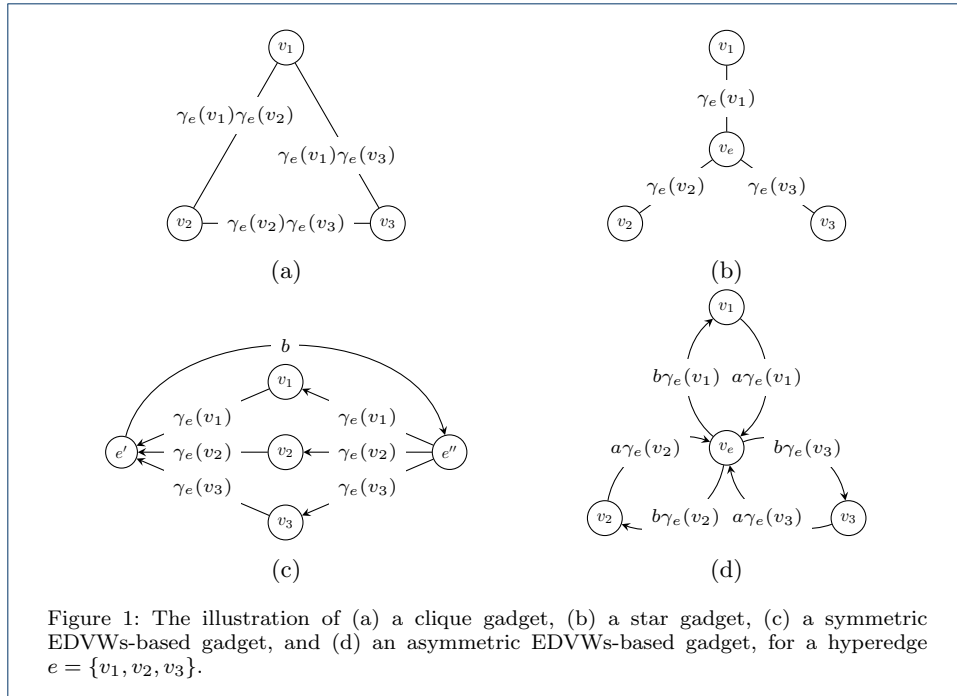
$v_1$

$\gamma_e(v_1)\gamma_e(v_2)$

$\gamma_e(v_1)\gamma_e(v_3)$

$v_2$ $\gamma_e(v_2)\gamma_e(v_3)$ $v_3$

(a)

$v_1$

$\gamma_e(v_1)$

$v_e$

$\gamma_e(v_2)$ $\gamma_e(v_3)$

$v_2$ $v_3$

(b)

$b$

$v_1$

$\gamma_e(v_1)$ $\gamma_e(v_1)$

$e'$ $\gamma_e(v_2)$ $v_2$ $\gamma_e(v_2)$ $e''$

$\gamma_e(v_3)$ $\gamma_e(v_3)$

$v_3$

(c)

$v_1$

$b\gamma_e(v_1)$ $a\gamma_e(v_1)$

$a\gamma_e(v_2)$ $v_e$ $b\gamma_e(v_3)$

$v_2$ $b\gamma_e(v_2)$ $a\gamma_e(v_3)$ $v_3$

(d)

Figure 1: The illustration of (a) a clique gadget, (b) a star gadget, (c) a symmetric EDVWs-based gadget, and (d) an asymmetric EDVWs-based gadget, for a hyperedge $e = \{v_1, v_2, v_3\}$.